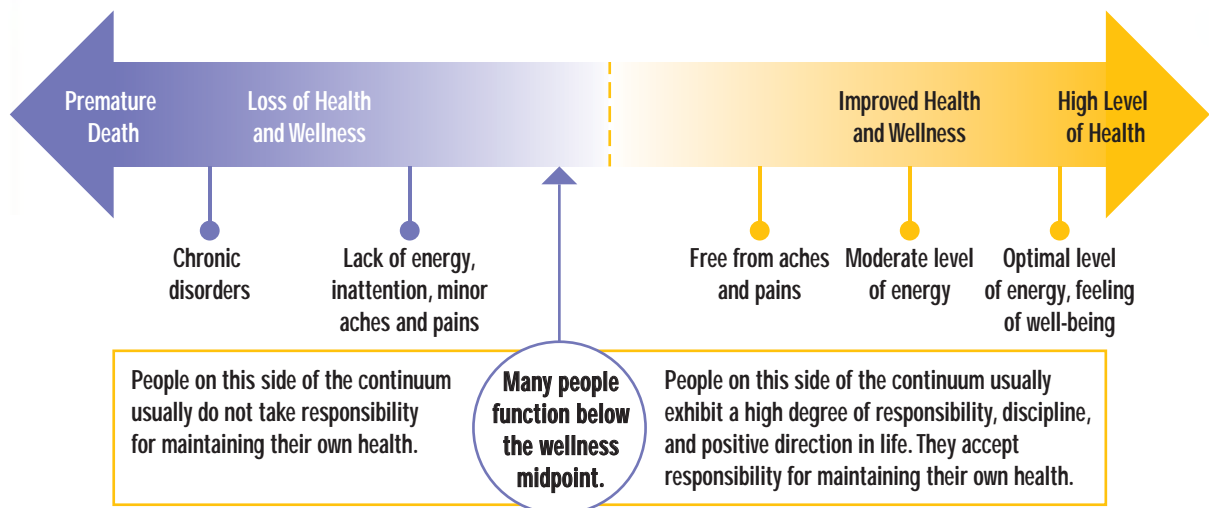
Premature Death

Loss of Health and Wellness

Improved Health and Wellness

High Level of Health

Chronic disorders

Lack of energy, inattention, minor aches and pains

Free from aches and pains

Moderate level of energy

Optimal level of energy, feeling of well-being

People on this side of the continuum usually do not take responsibility for maintaining their own health.

Many people function below the wellness midpoint.

People on this side of the continuum usually exhibit a high degree of responsibility, discipline, and positive direction in life. They accept responsibility for maintaining their own health.